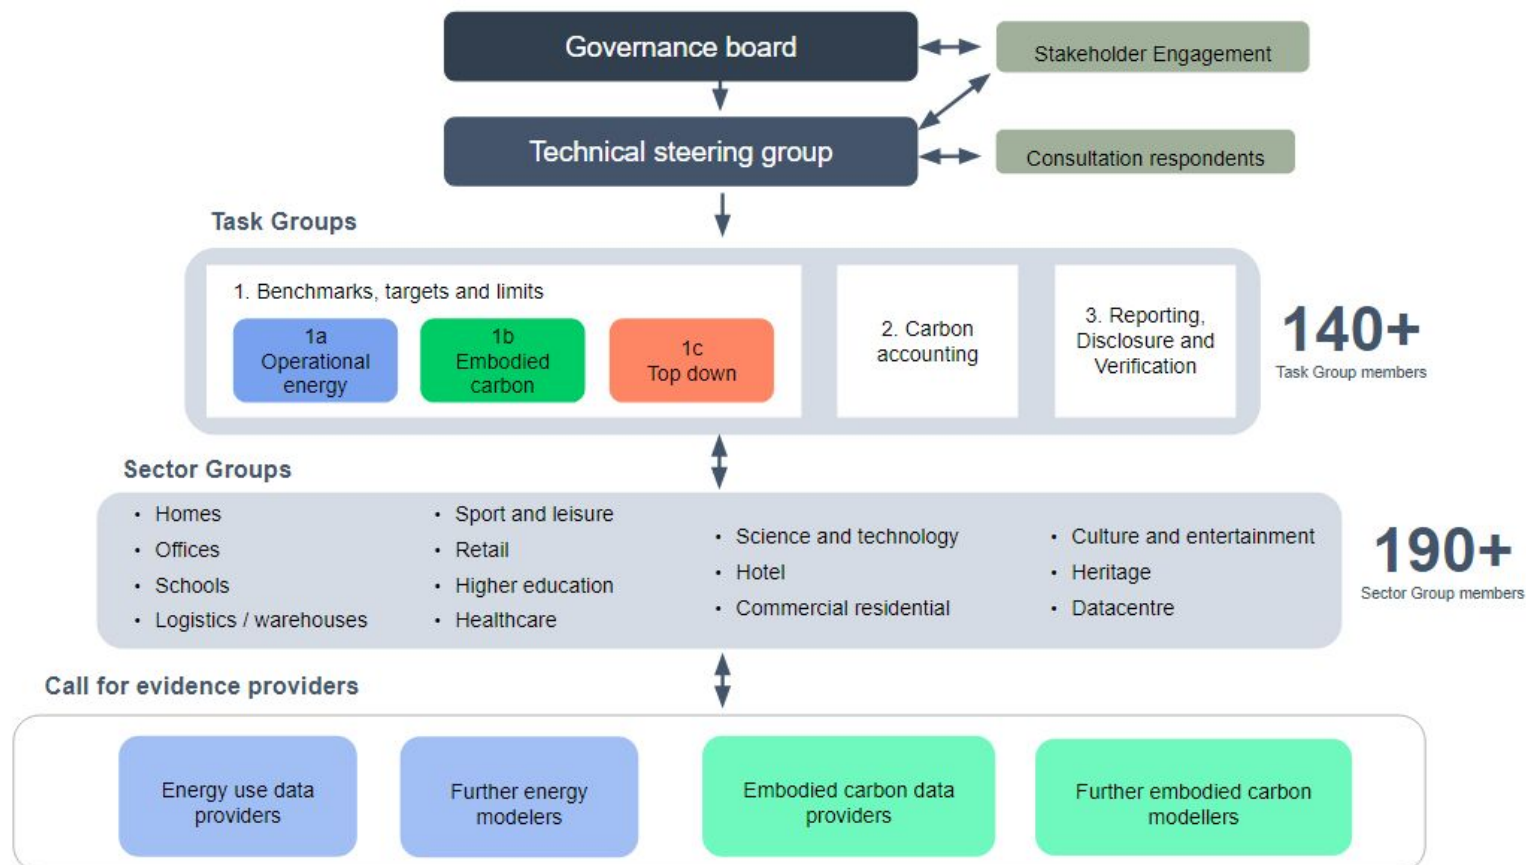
Governance board

Stakeholder Engagement

Technical steering group

Consultation respondents

Task Groups

1. Benchmarks, targets and limits

1a Operational energy

1b Embodied carbon

1c Top down

2. Carbon accounting

3. Reporting, Disclosure and Verification

140+
Task Group members

Sector Groups

- Homes
- Offices
- Schools
- Logistics / warehouses

- Sport and leisure
- Retail
- Higher education
- Healthcare

- Science and technology
- Hotel
- Commercial residential

- Culture and entertainment
- Heritage
- Datacentre

190+
Sector Group members

Call for evidence providers

Energy use data providers

Further energy modelers

Embodied carbon data providers

Further embodied carbon modellers